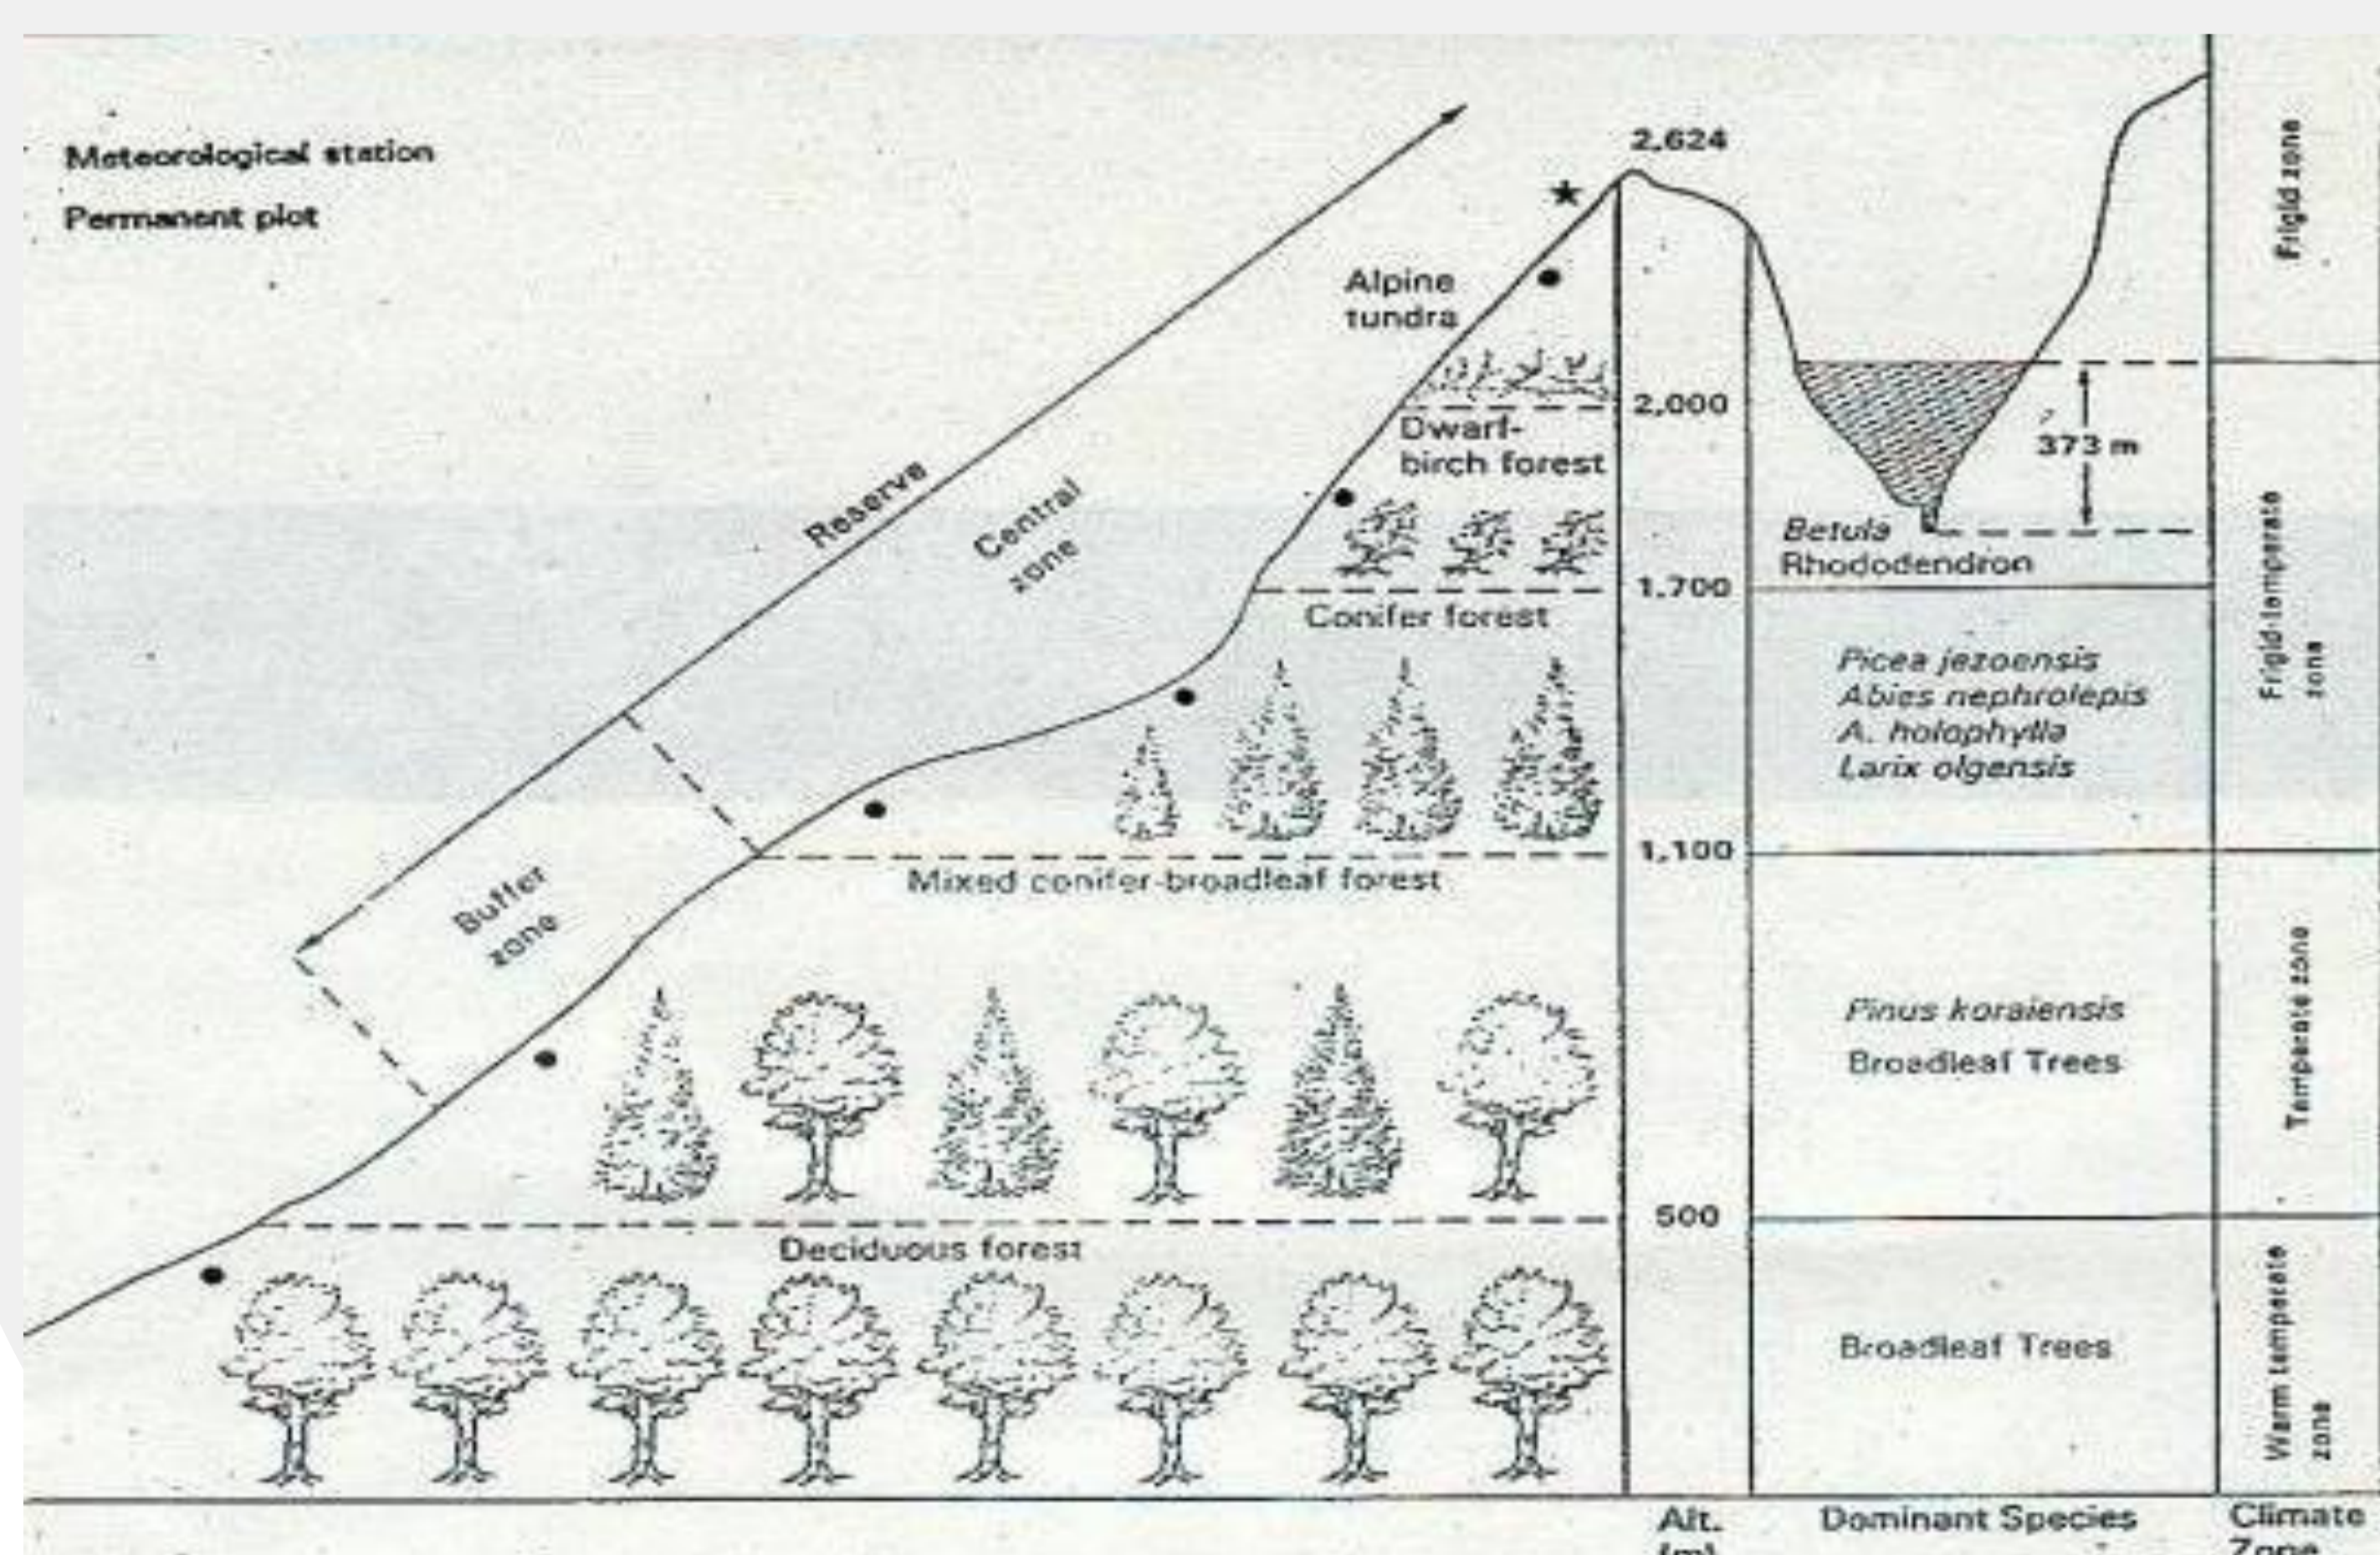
Meteorological station
Permanent plot

Reserve
Central zone
Buffer zone

2,624
Alpine tundra
2,000
Dwarf-birch forest
1,700
Conifer forest
1,100
Mixed conifer-broadleaf forest
500
Deciduous forest

373 m
Betula
Rhododendron
Picea jezoensis
Abies nephrolepis
A. holophylla
Larix olgensis
Pinus koraiensis
Broadleaf Trees
Broadleaf Trees

Frigid zone
Frigid-temperate zone
Temperate zone
Warm temperate zone

Alt. (m)
Dominant Species
Climate Zone